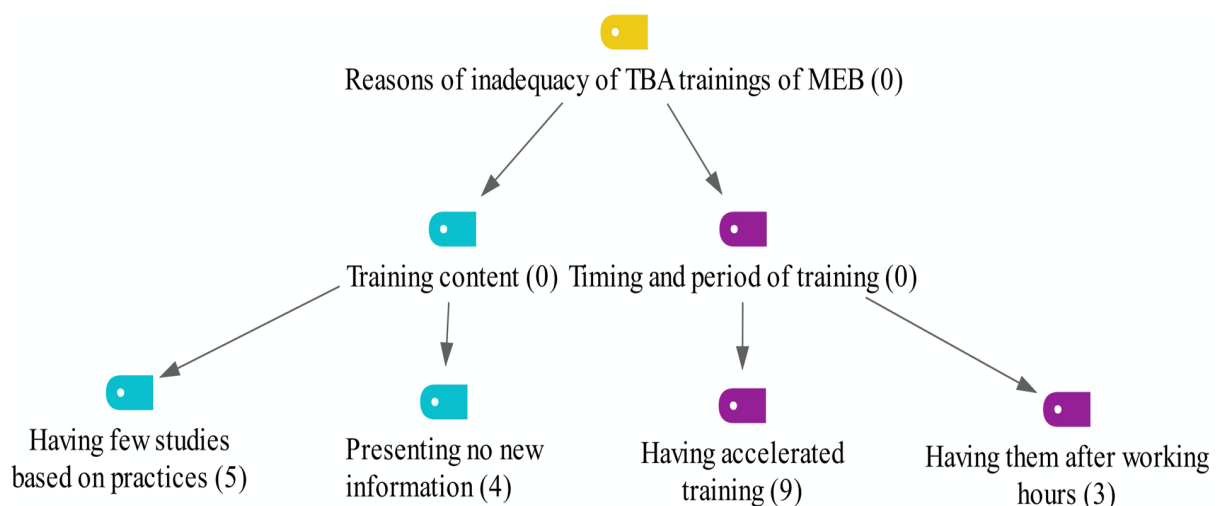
Reasons of inadequacy of TBA trainings of MEB (0)

Training content (0)

Timing and period of training (0)

Having few studies based on practices (5)

Presenting no new information (4)

Having accelerated training (9)

Having them after working hours (3)